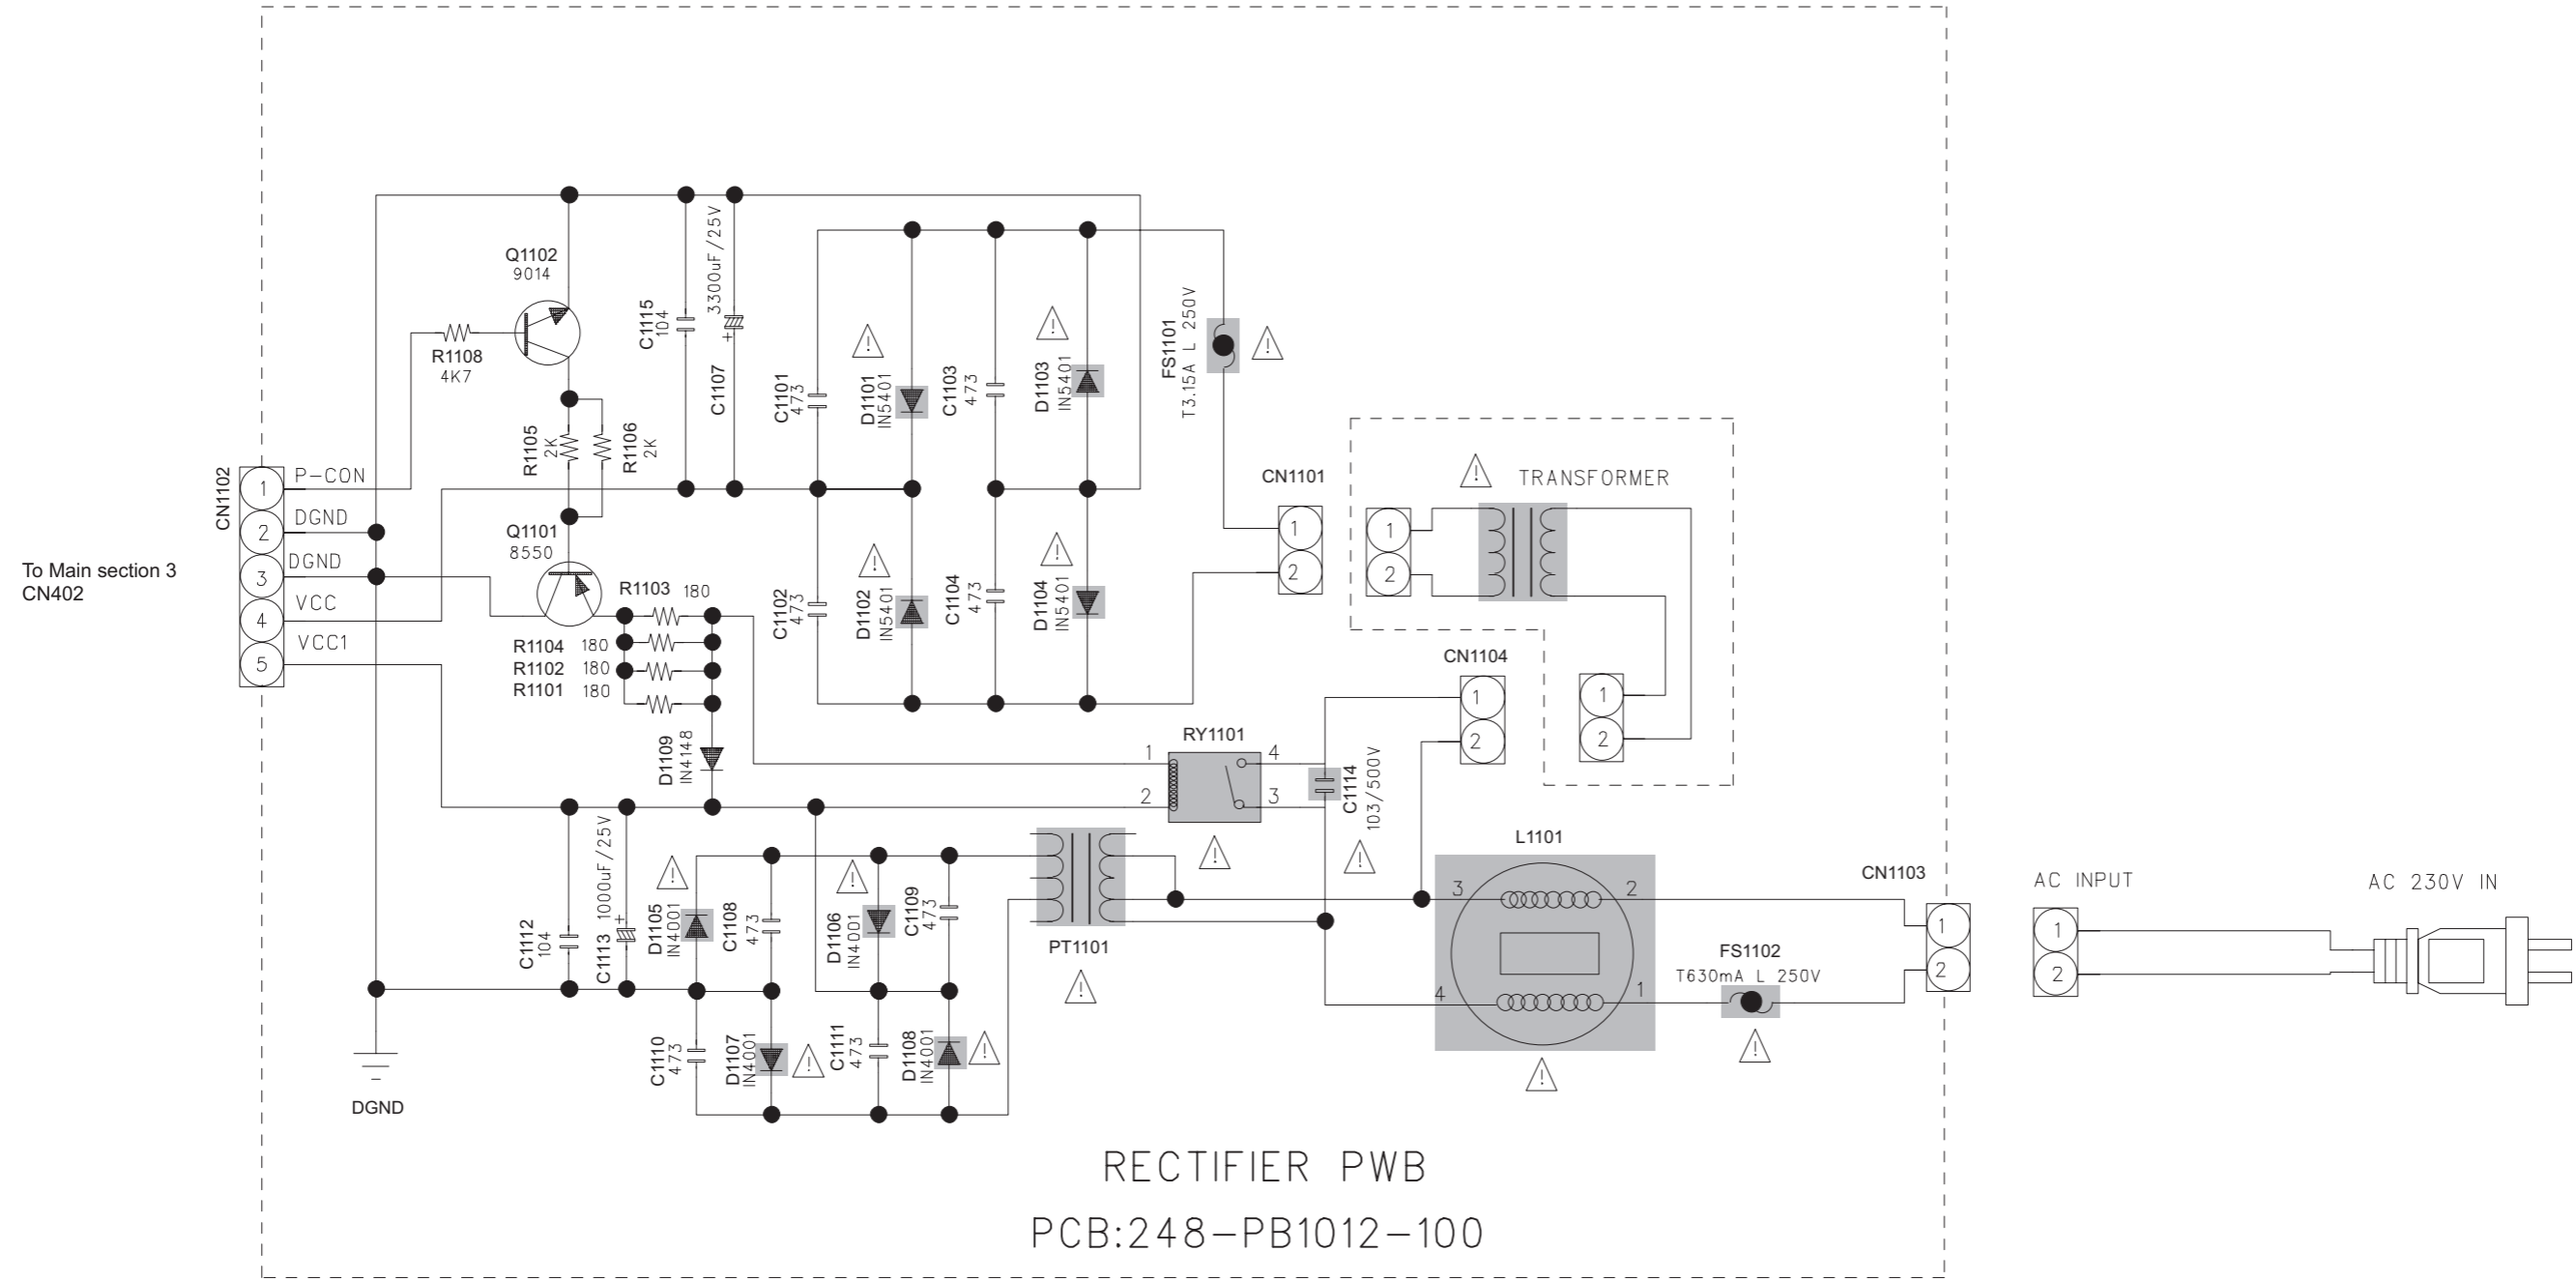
To Main section 3
CN402

CN1102
1 P-CON
2 DGND
3 DGND
4 VCC
5 VCC1

Q1102
9014

R1108
4K7

C1115
104

3300uF/25V
C1107

R1105
2K

R1106
2K

Q1101
8550

R1103 180
R1104 180
R1102 180
R1101 180

D1109
IN4148

C1101
473

D1101
IN5401

C1103
473

D1103
IN5401

FS1101
T3.15A L 250V

C1102
473

D1102
IN5401

C1104
473

D1104
IN5401

CN1101
1
2

TRANSFORMER
1
2
1
2

CN1104
1
2

RY1101
1
2
4
3

C1114
103/500V

L1101
3
2
4
1

CN1103
1
2

FS1102
T630mA L 250V

AC INPUT
1
2

AC 230V IN

C1112
104

C1113
1000uF/25V

D1105
IN4001

C1108
473

D1106
IN4001

C1109
473

PT1101

C1110
473

D1107
IN4001

C1111
473

D1108
IN4001

DGND

RECTIFIER PWB

PCB:248-PB1012-100